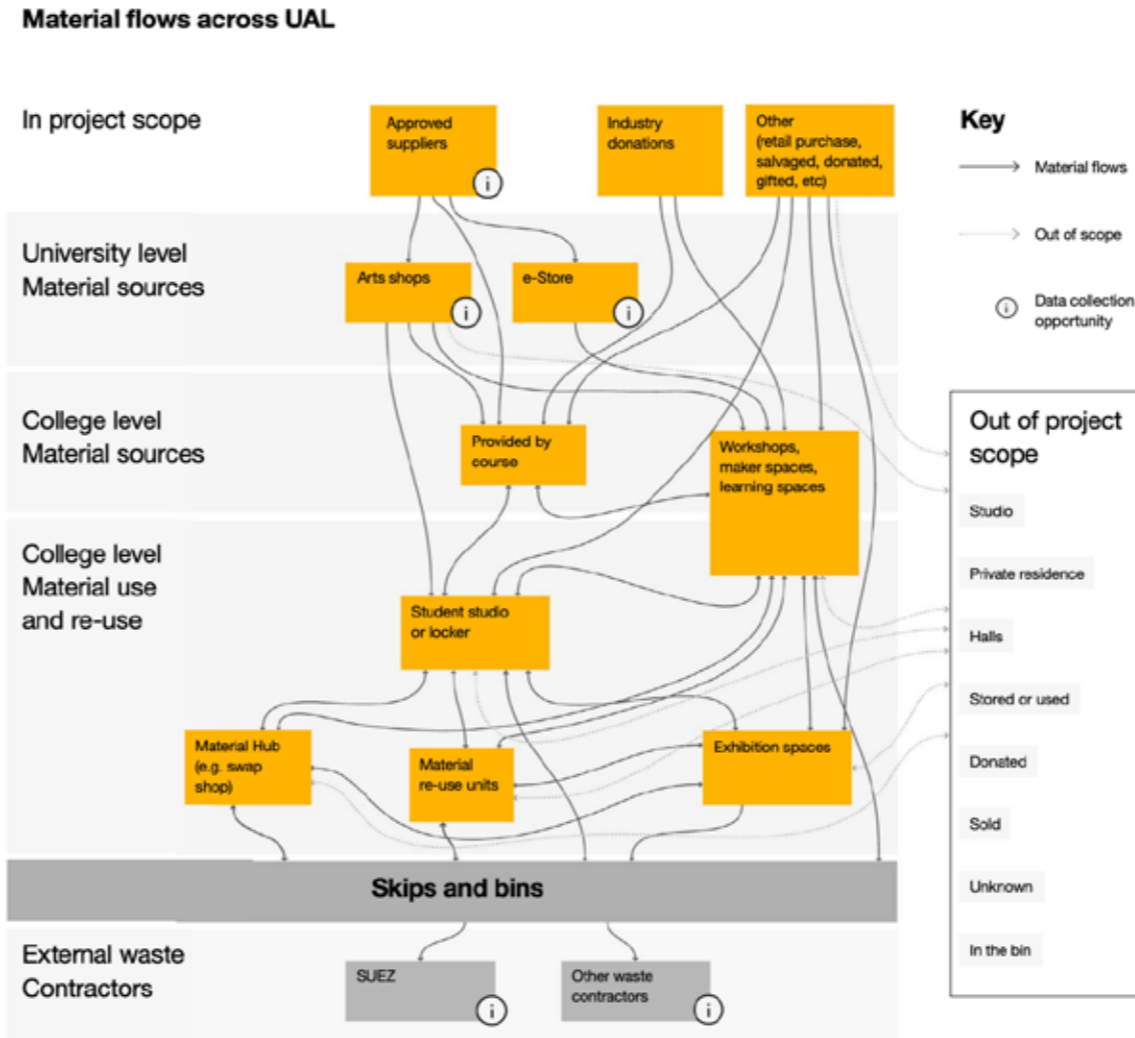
Material flows across UAL

In project scope

Approved suppliers
i

Industry donations

Other (retail purchase, salvaged, donated, gifted, etc)

Key

Material flows

Out of scope

i Data collection opportunity

University level Material sources

Arts shops
i

e-Store
i

College level Material sources

Provided by course

Workshops, maker spaces, learning spaces

Out of project scope

Studio

Private residence

Halls

Stored or used

Donated

Sold

Unknown

In the bin

College level Material use and re-use

Student studio or locker

Material Hub (e.g. swap shop)

Material re-use units

Exhibition spaces

Skips and bins

External waste Contractors

SUEZ
i

Other waste contractors
i